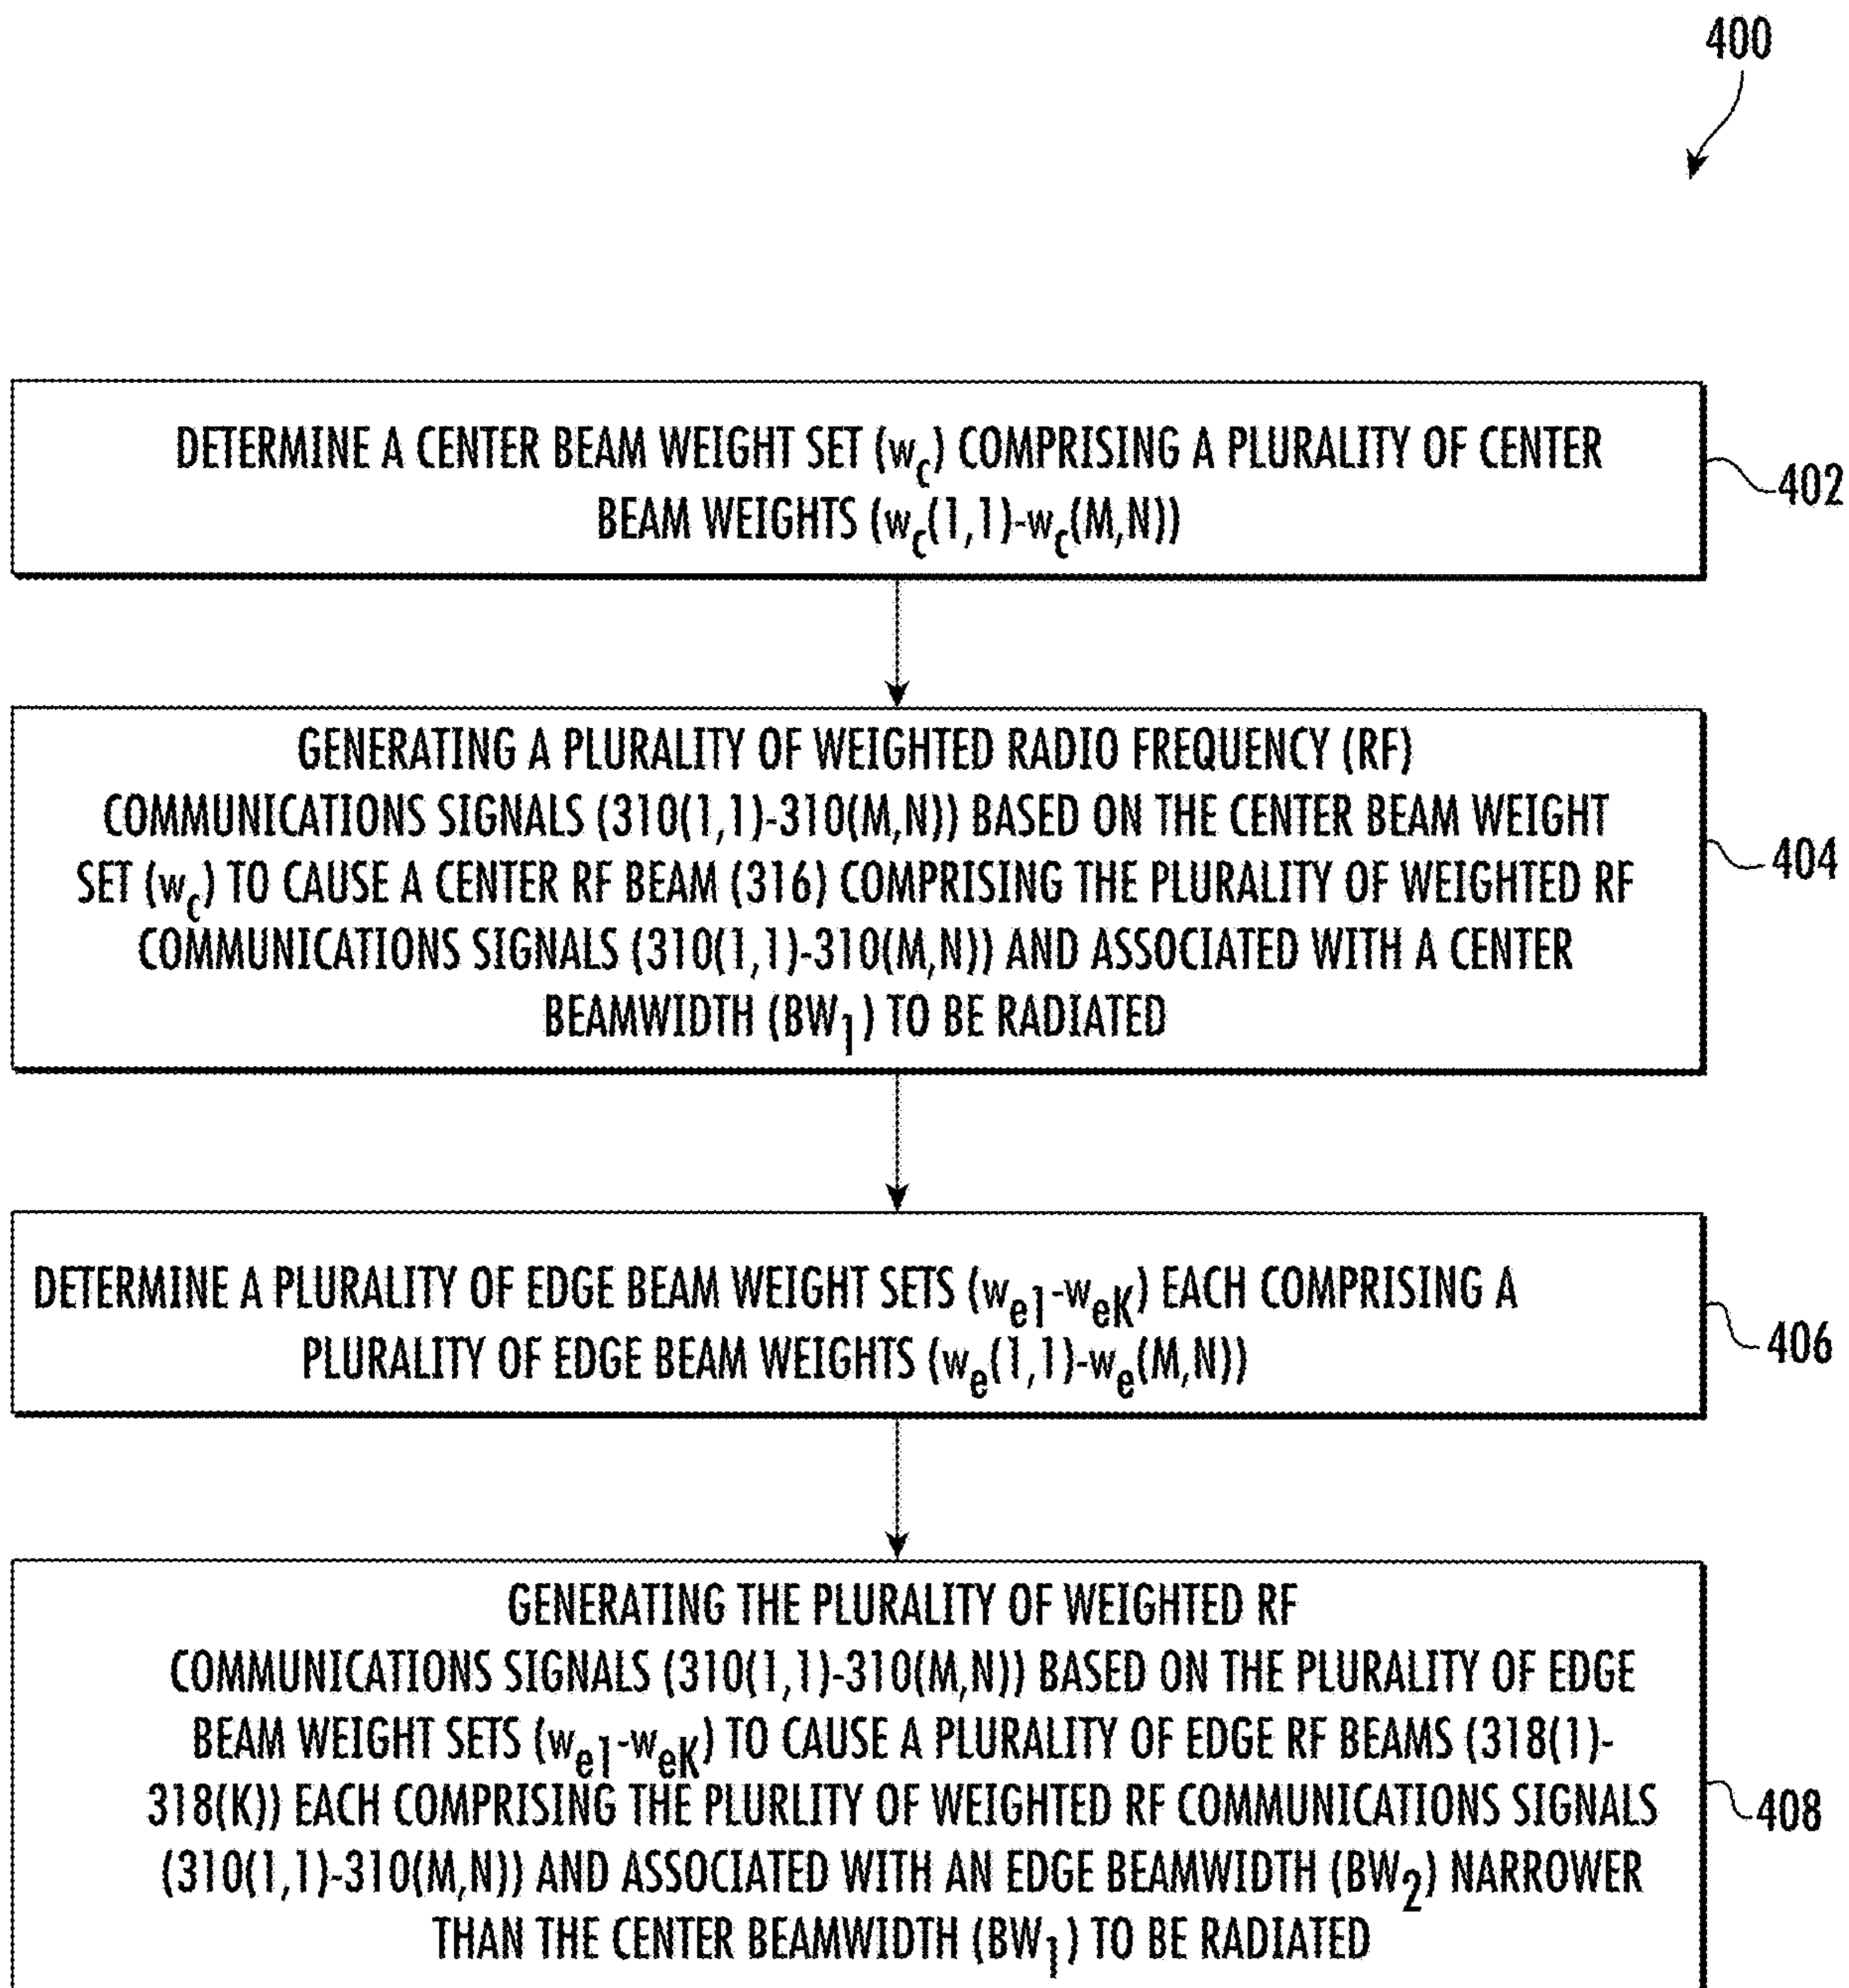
400

DETERMINE A CENTER BEAM WEIGHT SET ($w_c$) COMPRISING A PLURALITY OF CENTER BEAM WEIGHTS ($w_c(1,1)$-$w_c(M,N)$)

402

GENERATING A PLURALITY OF WEIGHTED RADIO FREQUENCY (RF) COMMUNICATIONS SIGNALS (310(1,1)-310(M,N)) BASED ON THE CENTER BEAM WEIGHT SET ($w_c$) TO CAUSE A CENTER RF BEAM (316) COMPRISING THE PLURALITY OF WEIGHTED RF COMMUNICATIONS SIGNALS (310(1,1)-310(M,N)) AND ASSOCIATED WITH A CENTER BEAMWIDTH ($BW_1$) TO BE RADIATED

404

DETERMINE A PLURALITY OF EDGE BEAM WEIGHT SETS ($w_{e1}$-$w_{eK}$) EACH COMPRISING A PLURALITY OF EDGE BEAM WEIGHTS ($w_e(1,1)$-$w_e(M,N)$)

406

GENERATING THE PLURALITY OF WEIGHTED RF COMMUNICATIONS SIGNALS (310(1,1)-310(M,N)) BASED ON THE PLURALITY OF EDGE BEAM WEIGHT SETS ($w_{e1}$-$w_{eK}$) TO CAUSE A PLURALITY OF EDGE RF BEAMS (318(1)-318(K)) EACH COMPRISING THE PLURLITY OF WEIGHTED RF COMMUNICATIONS SIGNALS (310(1,1)-310(M,N)) AND ASSOCIATED WITH AN EDGE BEAMWIDTH ($BW_2$) NARROWER THAN THE CENTER BEAMWIDTH ($BW_1$) TO BE RADIATED

408